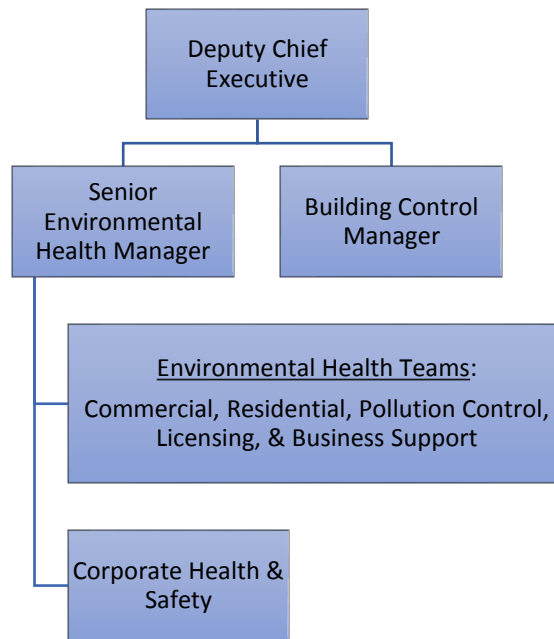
Deputy Chief Executive

Senior Environmental Health Manager

Building Control Manager

Environmental Health Teams:
Commercial, Residential, Pollution Control, Licensing, & Business Support

Corporate Health & Safety